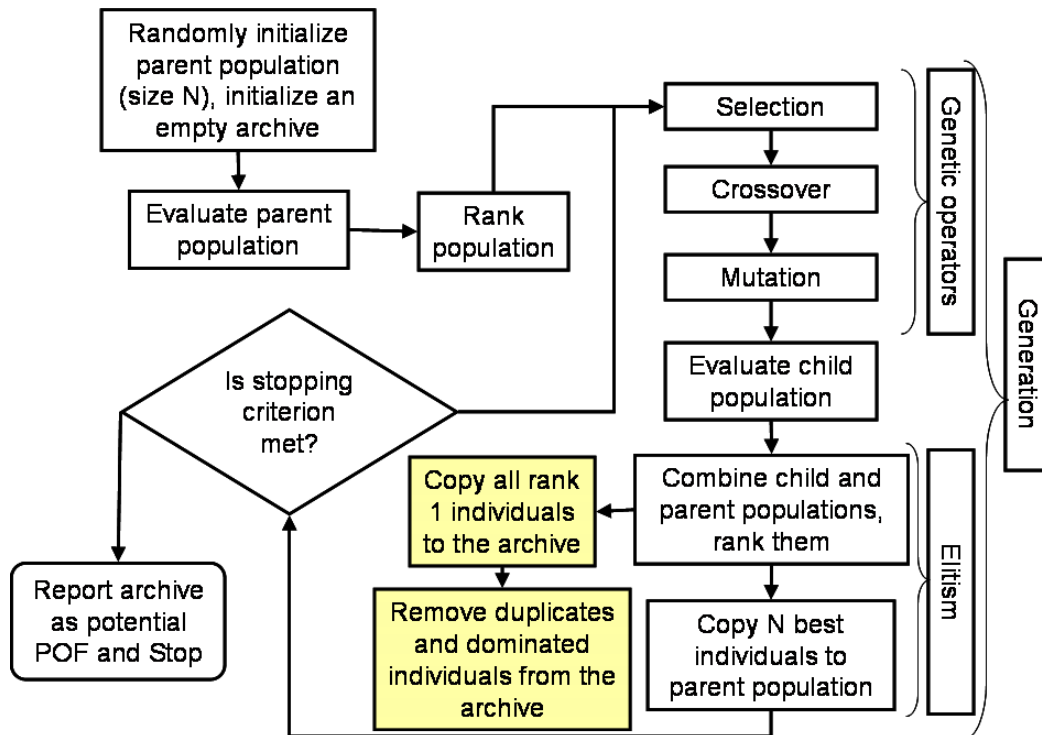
Randomly initialize parent population (size N), initialize an empty archive

Evaluate parent population

Rank population

Selection

Crossover

Mutation

Genetic operators

Generation

Evaluate child population

Is stopping criterion met?

Combine child and parent populations, rank them

Copy all rank 1 individuals to the archive

Elitism

Report archive as potential POF and Stop

Remove duplicates and dominated individuals from the archive

Copy N best individuals to parent population